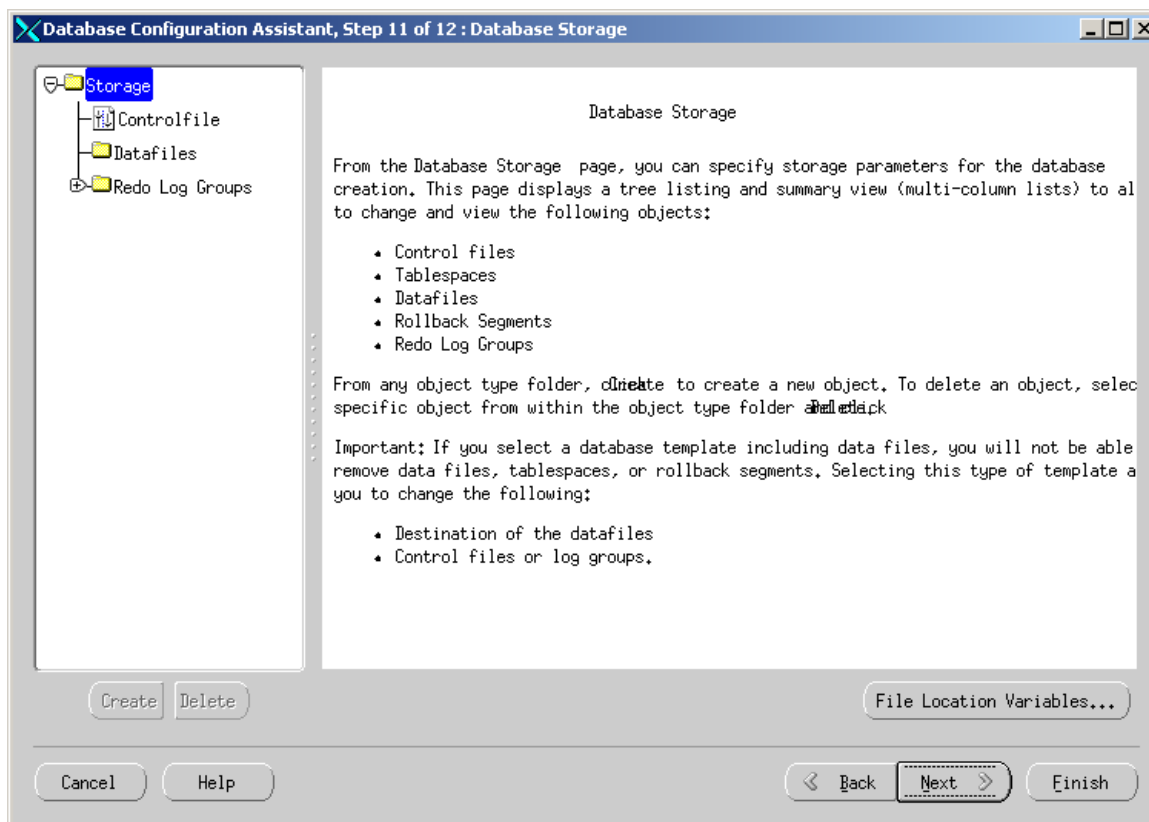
Database Configuration Assistant, Step 11 of 12 : Database Storage

Storage
Controlfile
Datafiles
Redo Log Groups

Database Storage

From the Database Storage page, you can specify storage parameters for the database creation. This page displays a tree listing and summary view (multi-column lists) to al to change and view the following objects:

- Control files
- Tablespaces
- Datafiles
- Rollback Segments
- Redo Log Groups

From any object type folder, c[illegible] to create a new object. To delete an object, selec specific object from within the object type folder a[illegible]

Important: If you select a database template including data files, you will not be able remove data files, tablespaces, or rollback segments. Selecting this type of template a you to change the following:

- Destination of the datafiles
- Control files or log groups.

Create Delete

File Location Variables...

Cancel Help Back Next Finish